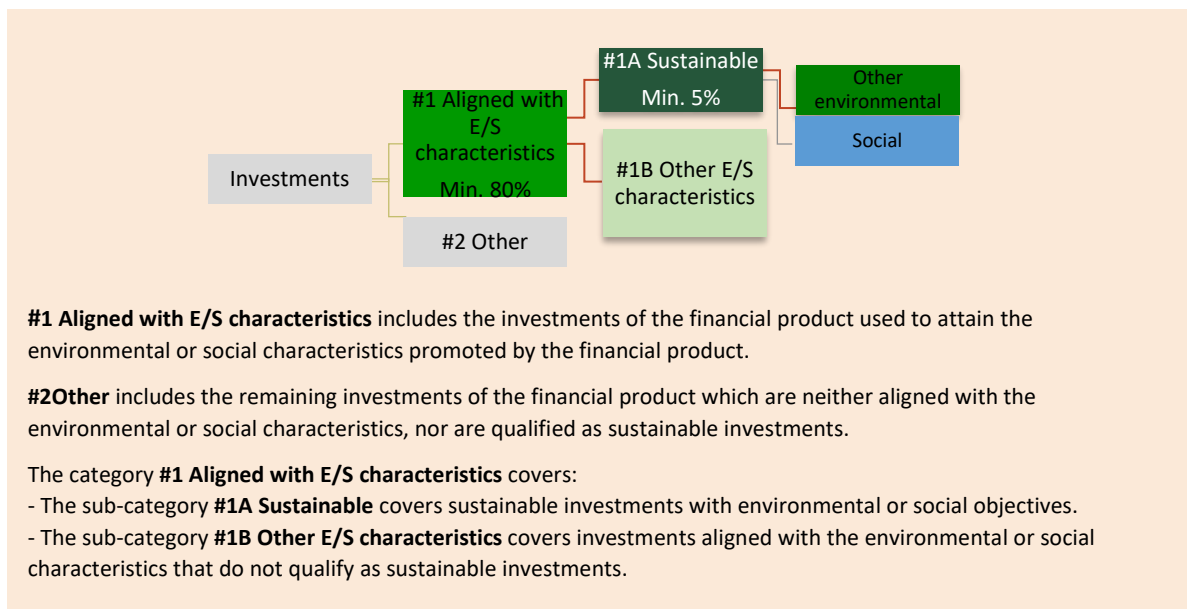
Investments

#1 Aligned with E/S characteristics
Min. 80%

#2 Other

#1A Sustainable
Min. 5%

#1B Other E/S characteristics

Other environmental

Social

**#1 Aligned with E/S characteristics** includes the investments of the financial product used to attain the environmental or social characteristics promoted by the financial product.

**#2Other** includes the remaining investments of the financial product which are neither aligned with the environmental or social characteristics, nor are qualified as sustainable investments.

The category **#1 Aligned with E/S characteristics** covers:
- The sub-category **#1A Sustainable** covers sustainable investments with environmental or social objectives.
- The sub-category **#1B Other E/S characteristics** covers investments aligned with the environmental or social characteristics that do not qualify as sustainable investments.